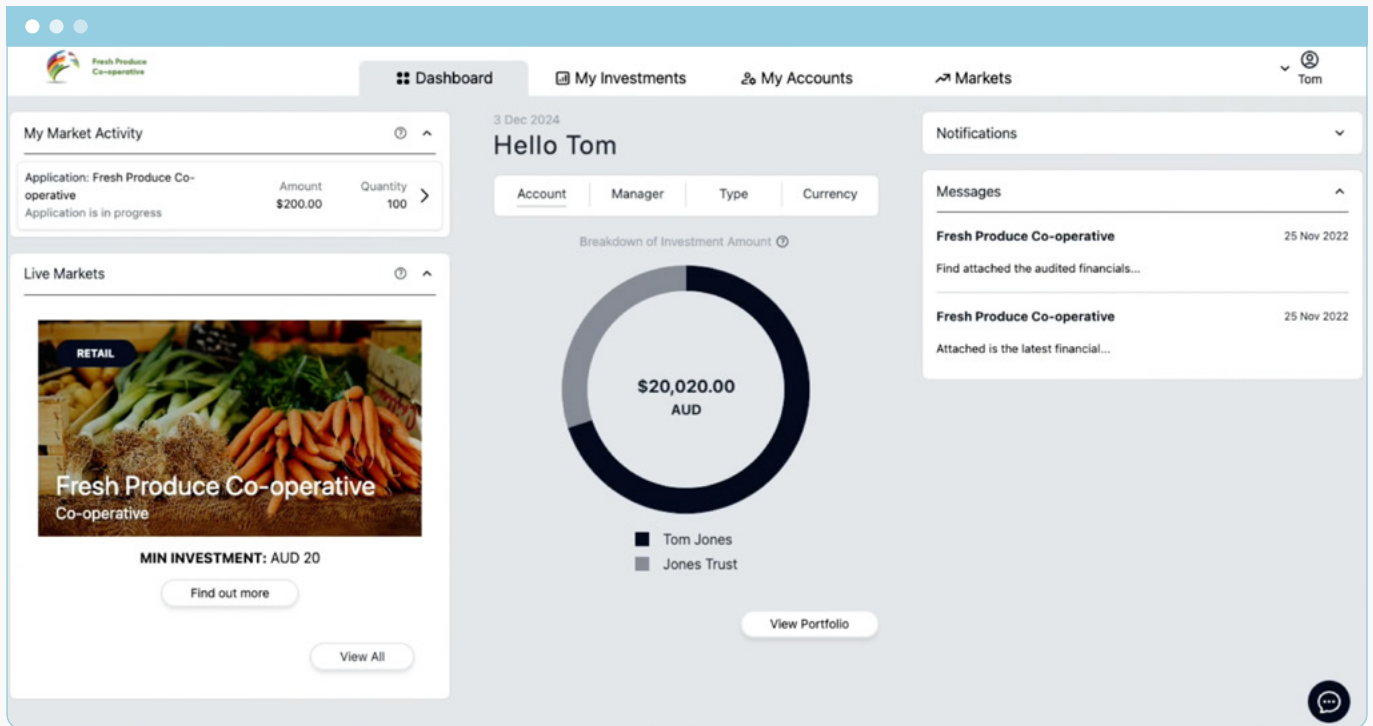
Fresh Produce Co-operative

Dashboard
My Investments
My Accounts
Markets
Tom

My Market Activity

Application: Fresh Produce Co-operative
Application is in progress
Amount
$200.00
Quantity
100

Live Markets

RETAIL
Fresh Produce Co-operative
Co-operative
MIN INVESTMENT: AUD 20
Find out more
View All

3 Dec 2024
Hello Tom

| Account | Manager | Type | Currency |
|---|---|---|---|

Breakdown of Investment Amount

$20,020.00
AUD

Tom Jones
Jones Trust

View Portfolio

Notifications

Messages

Fresh Produce Co-operative
25 Nov 2022
Find attached the audited financials...

Fresh Produce Co-operative
25 Nov 2022
Attached is the latest financial...